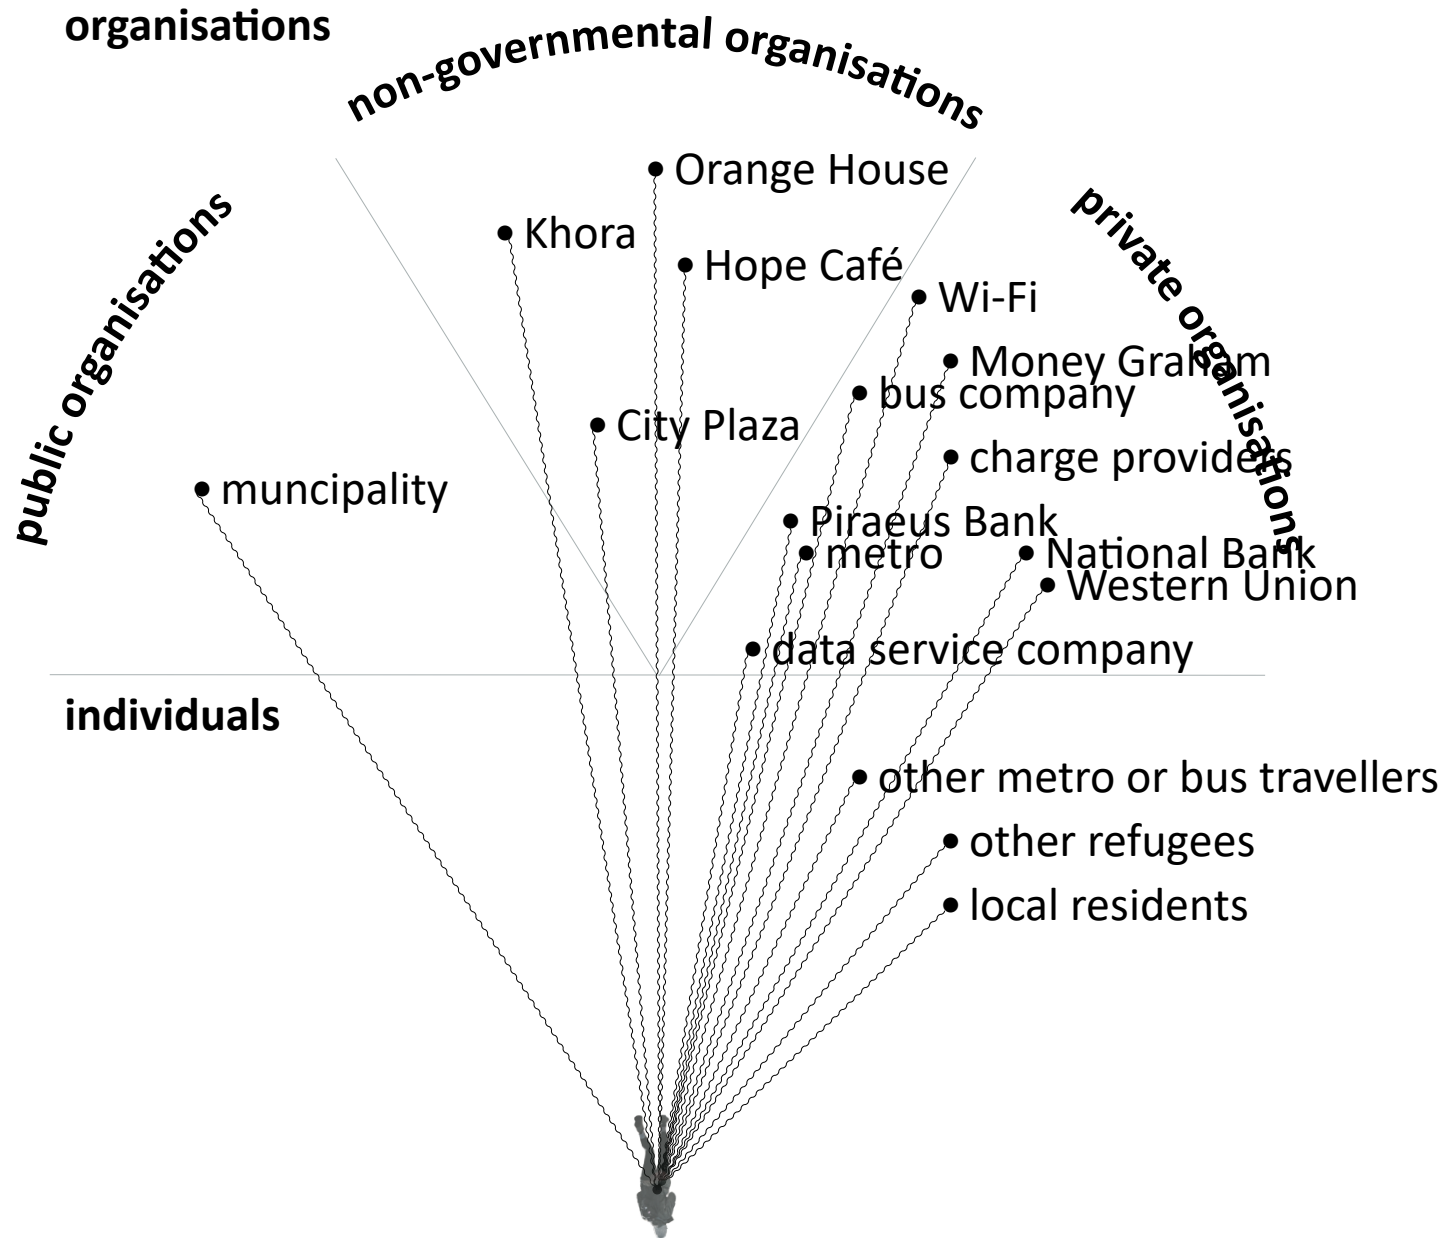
organisations

non-governmental organisations

public organisations

private organisations

Orange House

Khora

Hope Café

Wi-Fi

Money Graham

bus company

City Plaza

charge providers

muncipality

Piraeus Bank

metro

National Bank

Western Union

data service company

individuals

other metro or bus travellers

other refugees

local residents